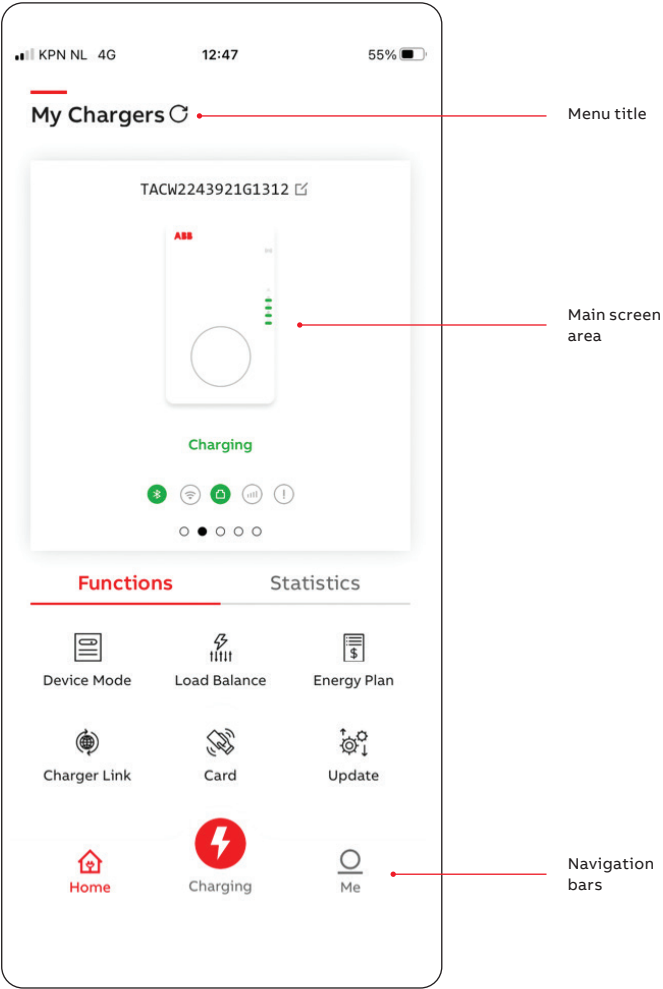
KPN NL 4G 12:47 55%

My Chargers

Menu title

TACW2243921G1312

ABB

Main screen area

Charging

Functions Statistics

Device Mode
Load Balance
Energy Plan

Charger Link
Card
Update

Home
Charging
Me

Navigation bars